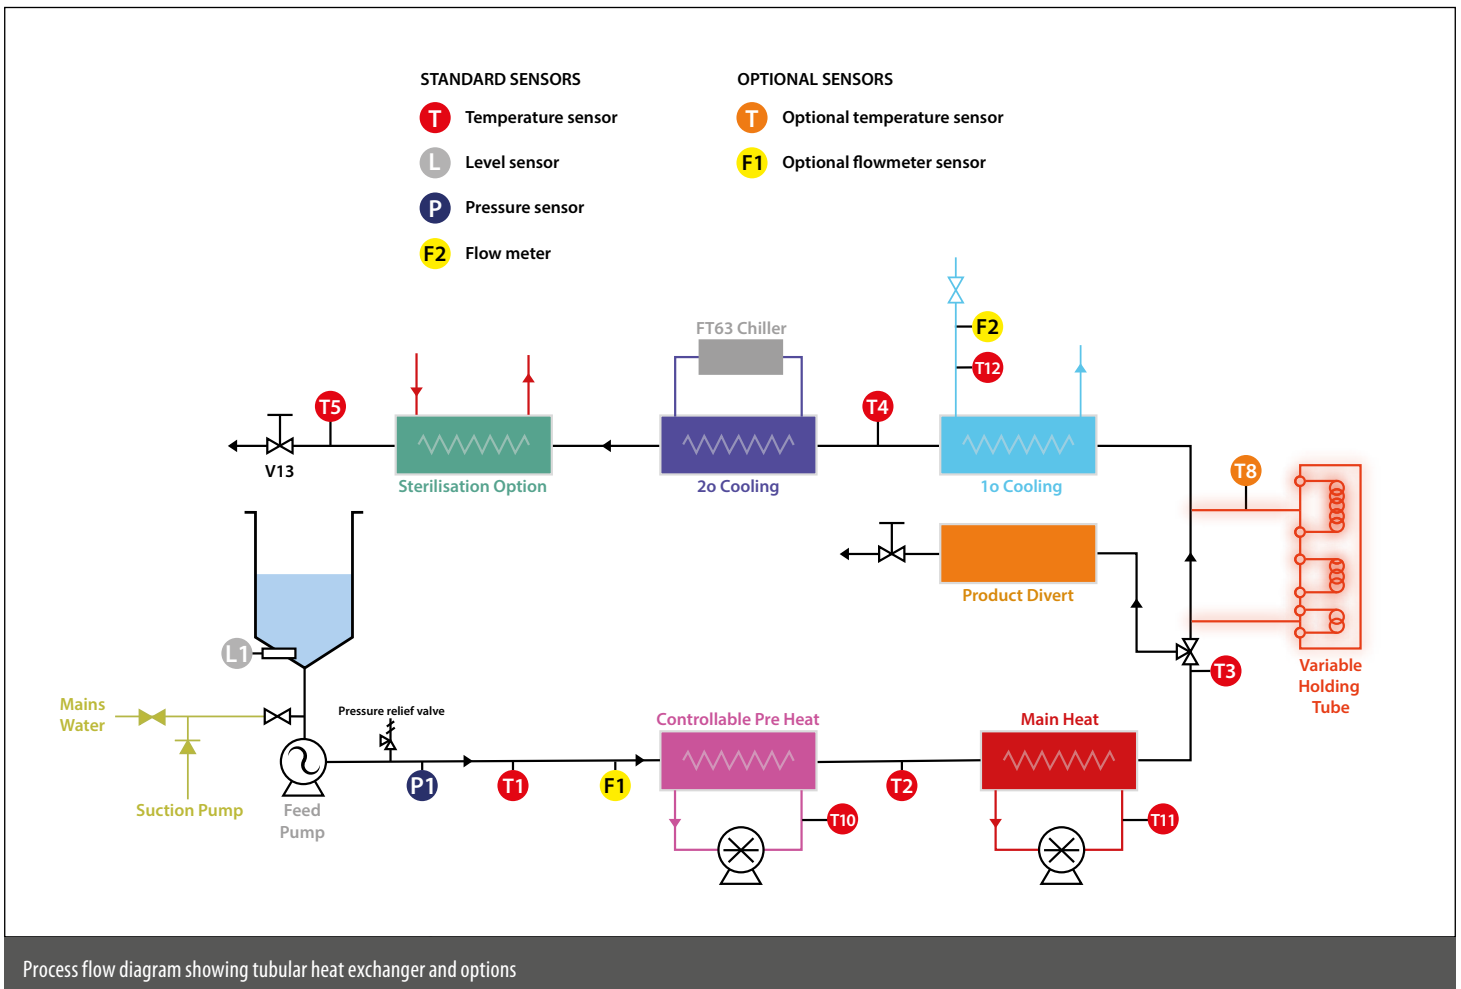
STANDARD SENSORS

T Temperature sensor

L Level sensor

P Pressure sensor

F2 Flow meter

OPTIONAL SENSORS

T Optional temperature sensor

F1 Optional flowmeter sensor

FT63 Chiller

F2

T12

T5

T4

V13

Sterilisation Option

2o Cooling

1o Cooling

T8

Product Divert

L1

Variable Holding Tube

T3

Mains Water

Pressure relief valve

Controllable Pre Heat

Main Heat

P1

T1

F1

T2

Suction Pump

Feed Pump

T10

T11

Process flow diagram showing tubular heat exchanger and options